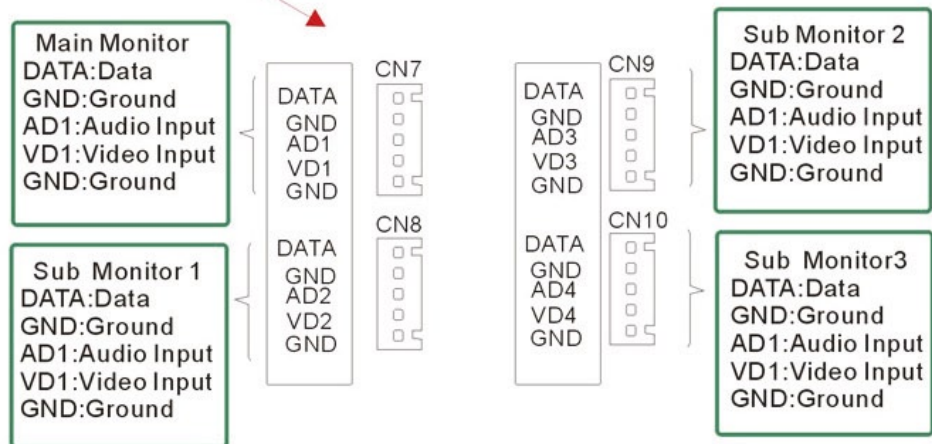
Main Monitor
DATA:Data
GND:Ground
AD1:Audio Input
VD1:Video Input
GND:Ground

Sub Monitor 1
DATA:Data
GND:Ground
AD1:Audio Input
VD1:Video Input
GND:Ground

DATA
GND
AD1
VD1
GND

CN7

DATA
GND
AD2
VD2
GND

CN8

DATA
GND
AD3
VD3
GND

CN9

DATA
GND
AD4
VD4
GND

CN10

Sub Monitor 2
DATA:Data
GND:Ground
AD1:Audio Input
VD1:Video Input
GND:Ground

Sub Monitor3
DATA:Data
GND:Ground
AD1:Audio Input
VD1:Video Input
GND:Ground